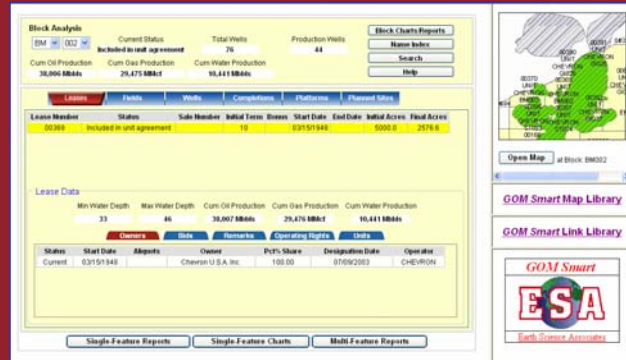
Block Analysis
BM 002
Current Status
Included in unit agreement
Total Wells
76
Production Wells
44
Block Charts/Reports
Name Index
Search
Help
Cum Oil Production
38,006 Mbbls
Cum Gas Production
29,475 MMcf
Cum Water Production
10,441 Mbbls

Leases | Fields | Wells | Completions | Platforms | Planned Sites

| Lease Number | Status | Sale Number | Initial Term | Bonus | Start Date | End Date | Initial Acres | Final Acres |
|---|---|---|---|---|---|---|---|---|
| 00369 | Included in unit agreement | | 10 | | 03/15/1948 | | 5000.0 | 2576.6 |

Lease Data

| Min Water Depth | Max Water Depth | Cum Oil Production | Cum Gas Production | Cum Water Production |
|---|---|---|---|---|
| 33 | 46 | 38,007 Mbbls | 29,476 MMcf | 10,441 Mbbls |

Owners | Bids | Remarks | Operating Rights | Units

| Status | Start Date | Aliquots | Owner | Pct% Share | Designation Date | Operator |
|---|---|---|---|---|---|---|
| Current | 03/15/1948 | | Chevron U.S.A. Inc. | 100.00 | 07/09/2003 | CHEVRON |

Single-Feature Reports | Single-Feature Charts | Multi-Feature Reports

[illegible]

Open Map at Block: BM002

GOM Smart Map Library

GOM Smart Link Library

GOM Smart
ESA
Earth Science Associates